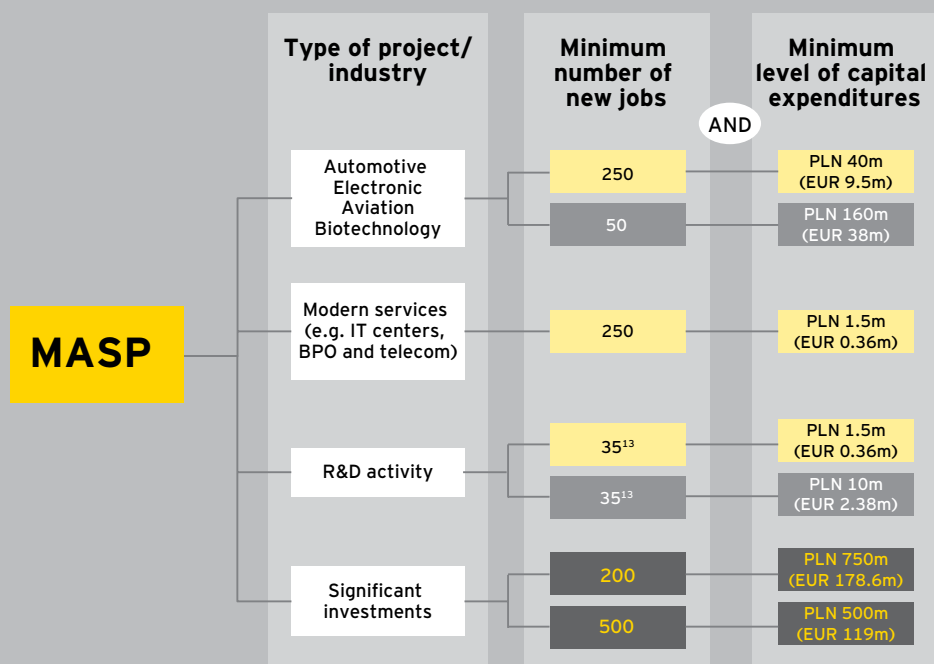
Type of project/ industry

Minimum number of new jobs

AND

Minimum level of capital expenditures

MASP

Automotive Electronic Aviation Biotechnology

250

PLN 40m (EUR 9.5m)

50

PLN 160m (EUR 38m)

Modern services (e.g. IT centers, BPO and telecom)

250

PLN 1.5m (EUR 0.36m)

R&D activity

$35^{13}$

PLN 1.5m (EUR 0.36m)

$35^{13}$

PLN 10m (EUR 2.38m)

Significant investments

200

PLN 750m (EUR 178.6m)

500

PLN 500m (EUR 119m)